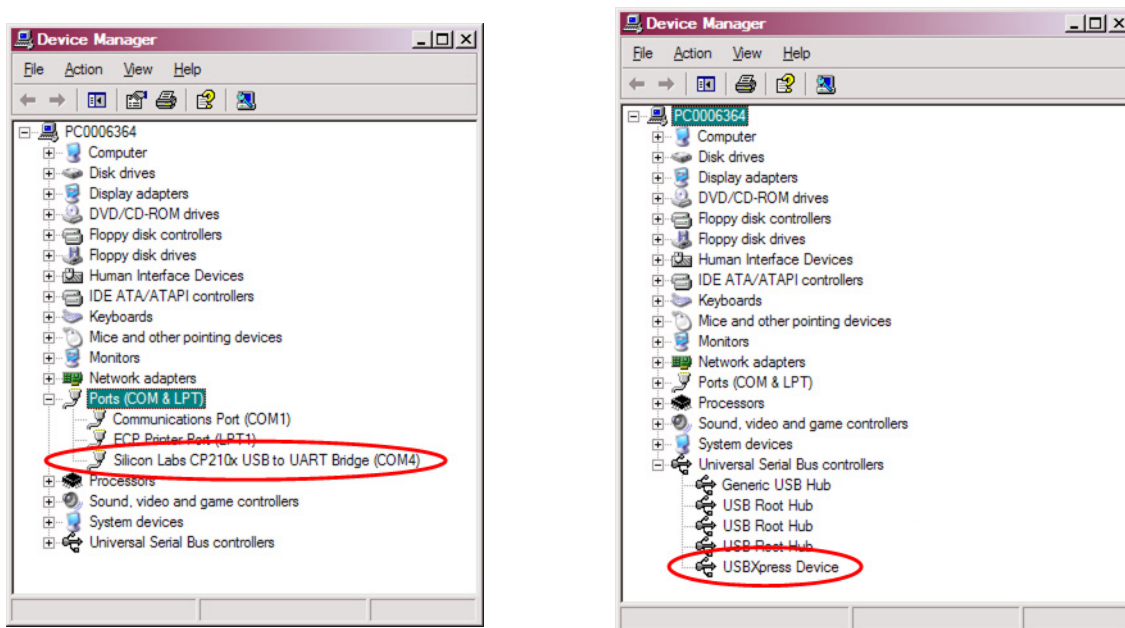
Device Manager

File Action View Help

PC0006364
Computer
Disk drives
Display adapters
DVD/CD-ROM drives
Floppy disk controllers
Floppy disk drives
Human Interface Devices
IDE ATA/ATAPI controllers
Keyboards
Mice and other pointing devices
Monitors
Network adapters
Ports (COM & LPT)
Communications Port (COM1)
ECP Printer Port (LPT1)
Silicon Labs CP210x USB to UART Bridge (COM4)
Processors
Sound, video and game controllers
System devices
Universal Serial Bus controllers

Device Manager

File Action View Help

PC0006364
Computer
Disk drives
Display adapters
DVD/CD-ROM drives
Floppy disk controllers
Floppy disk drives
Human Interface Devices
IDE ATA/ATAPI controllers
Keyboards
Mice and other pointing devices
Monitors
Network adapters
Ports (COM & LPT)
Processors
Sound, video and game controllers
System devices
Universal Serial Bus controllers
Generic USB Hub
USB Root Hub
USB Root Hub
USB Root Hub
USBXpress Device